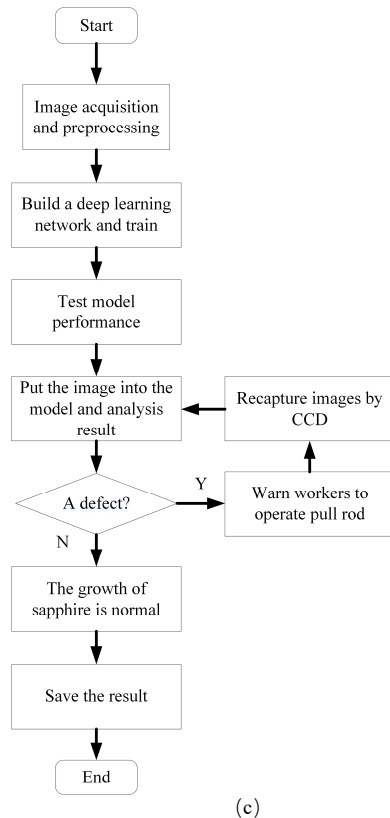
Start

Image acquisition and preprocessing

Build a deep learning network and train

Test model performance

Put the image into the model and analysis result

Recapture images by CCD

A defect?

Y

Warn workers to operate pull rod

N

The growth of sapphire is normal

Save the result

End

(c)